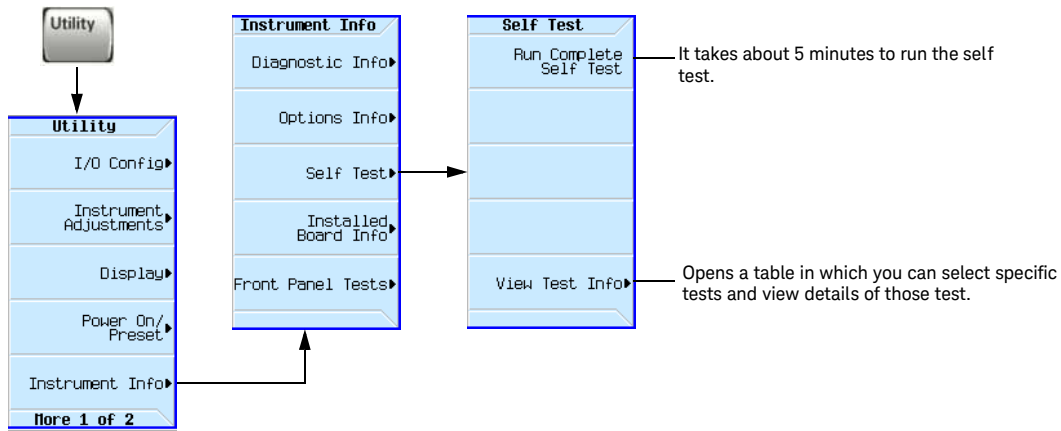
Utility

Utility
I/O Config
Instrument Adjustments
Display
Power On/ Preset
Instrument Info
More 1 of 2

Instrument Info
Diagnostic Info
Options Info
Self Test
Installed Board Info
Front Panel Tests

Self Test
Run Complete Self Test
View Test Info

It takes about 5 minutes to run the self test.

Opens a table in which you can select specific tests and view details of those test.